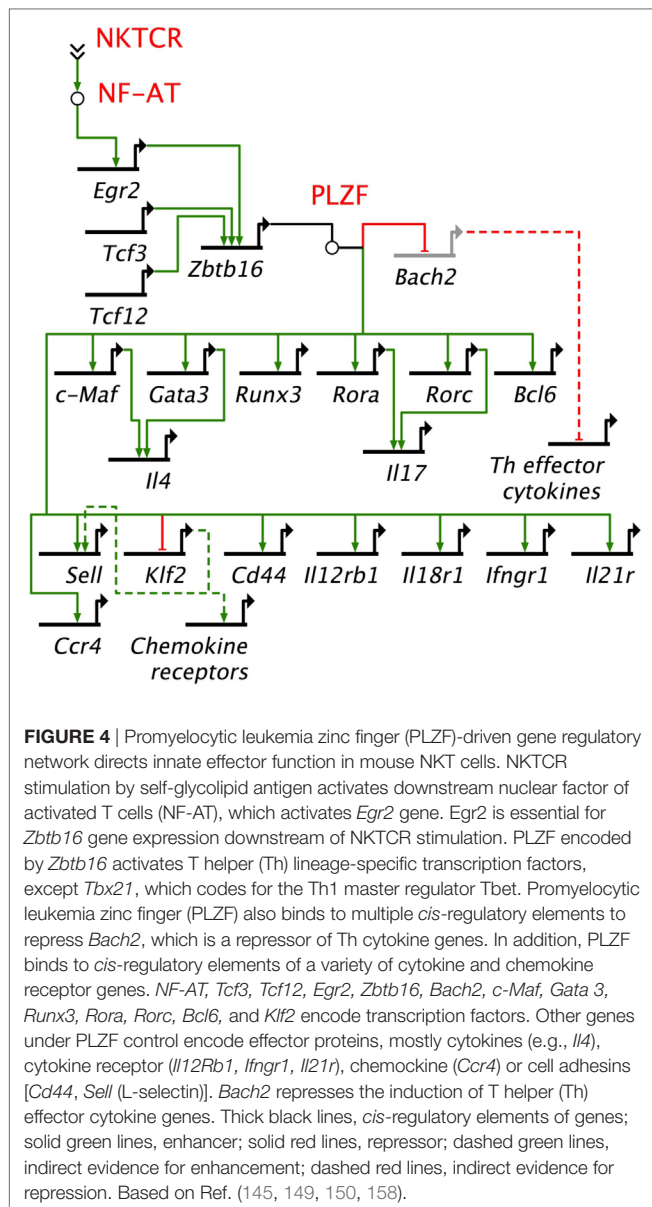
NKTCR
NF-AT
Egr2
Tcf3
Zbtb16
Tcf12
PLZF
Bach2
c-Maf
Gata3
Runx3
Rora
Rorc
Bcl6
Il4
Il17
Th effector cytokines
Sell
Klf2
Cd44
Il12rb1
Il18r1
Ifngr1
Il21r
Ccr4
Chemokine receptors

**FIGURE 4** | Promyelocytic leukemia zinc finger (PLZF)-driven gene regulatory network directs innate effector function in mouse NKT cells. NKTCR stimulation by self-glycolipid antigen activates downstream nuclear factor of activated T cells (NF-AT), which activates *Egr2* gene. Egr2 is essential for *Zbtb16* gene expression downstream of NKTCR stimulation. PLZF encoded by *Zbtb16* activates T helper (Th) lineage-specific transcription factors, except *Tbx21*, which codes for the Th1 master regulator Tbet. Promyelocytic leukemia zinc finger (PLZF) also binds to multiple *cis*-regulatory elements to repress *Bach2*, which is a repressor of Th cytokine genes. In addition, PLZF binds to *cis*-regulatory elements of a variety of cytokine and chemokine receptor genes. *NF-AT, Tcf3, Tcf12, Egr2, Zbtb16, Bach2, c-Maf, Gata 3, Runx3, Rora, Rorc, Bcl6,* and *Klf2* encode transcription factors. Other genes under PLZF control encode effector proteins, mostly cytokines (e.g., *Il4*), cytokine receptor (*Il12Rb1, Ifngr1, Il21r*), chemockine (*Ccr4*) or cell adhesins [*Cd44*, *Sell* (L-selectin)]. *Bach2* represses the induction of T helper (Th) effector cytokine genes. Thick black lines, *cis*-regulatory elements of genes; solid green lines, enhancer; solid red lines, repressor; dashed green lines, indirect evidence for enhancement; dashed red lines, indirect evidence for repression. Based on Ref. (145, 149, 150, 158).